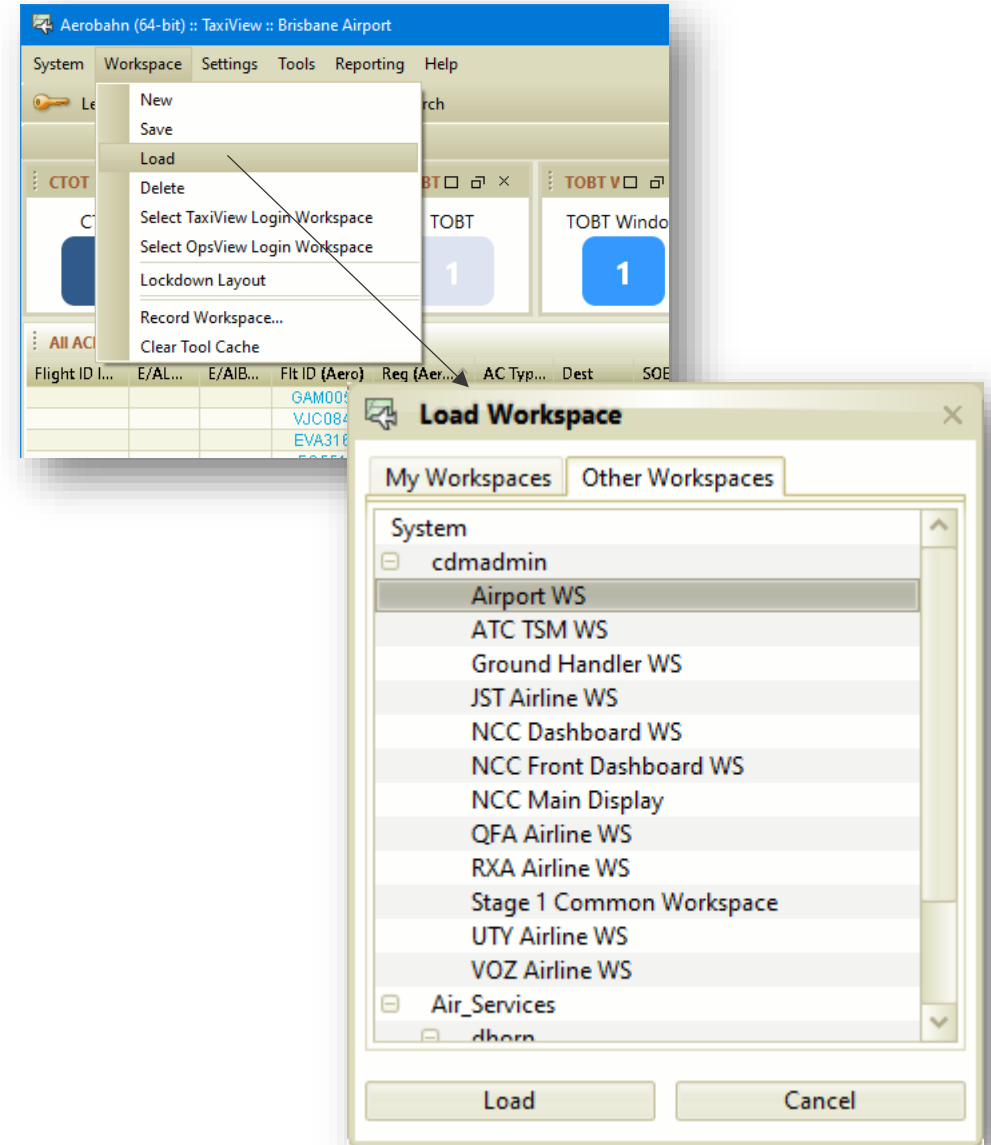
Aerobahn (64-bit) :: TaxiView :: Brisbane Airport

System Workspace Settings Tools Reporting Help

Le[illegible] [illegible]rch

New
Save
Load
Delete
Select TaxiView Login Workspace
Select OpsView Login Workspace
Lockdown Layout
Record Workspace...
Clear Tool Cache

CTOT
CT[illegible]
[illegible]BT
TOBT
1
TOBT V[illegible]
TOBT Windo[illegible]
1

All AC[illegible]
Flight ID I... E/AL... E/AIB... Flt ID {Aero} Req {Aer... AC Typ... Dest SOB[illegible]
GAM00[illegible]
VJC084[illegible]
EVA316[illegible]

Load Workspace

My Workspaces
Other Workspaces

System
cdmadmin
Airport WS
ATC TSM WS
Ground Handler WS
JST Airline WS
NCC Dashboard WS
NCC Front Dashboard WS
NCC Main Display
QFA Airline WS
RXA Airline WS
Stage 1 Common Workspace
UTY Airline WS
VOZ Airline WS
Air_Services
dhorn

Load
Cancel